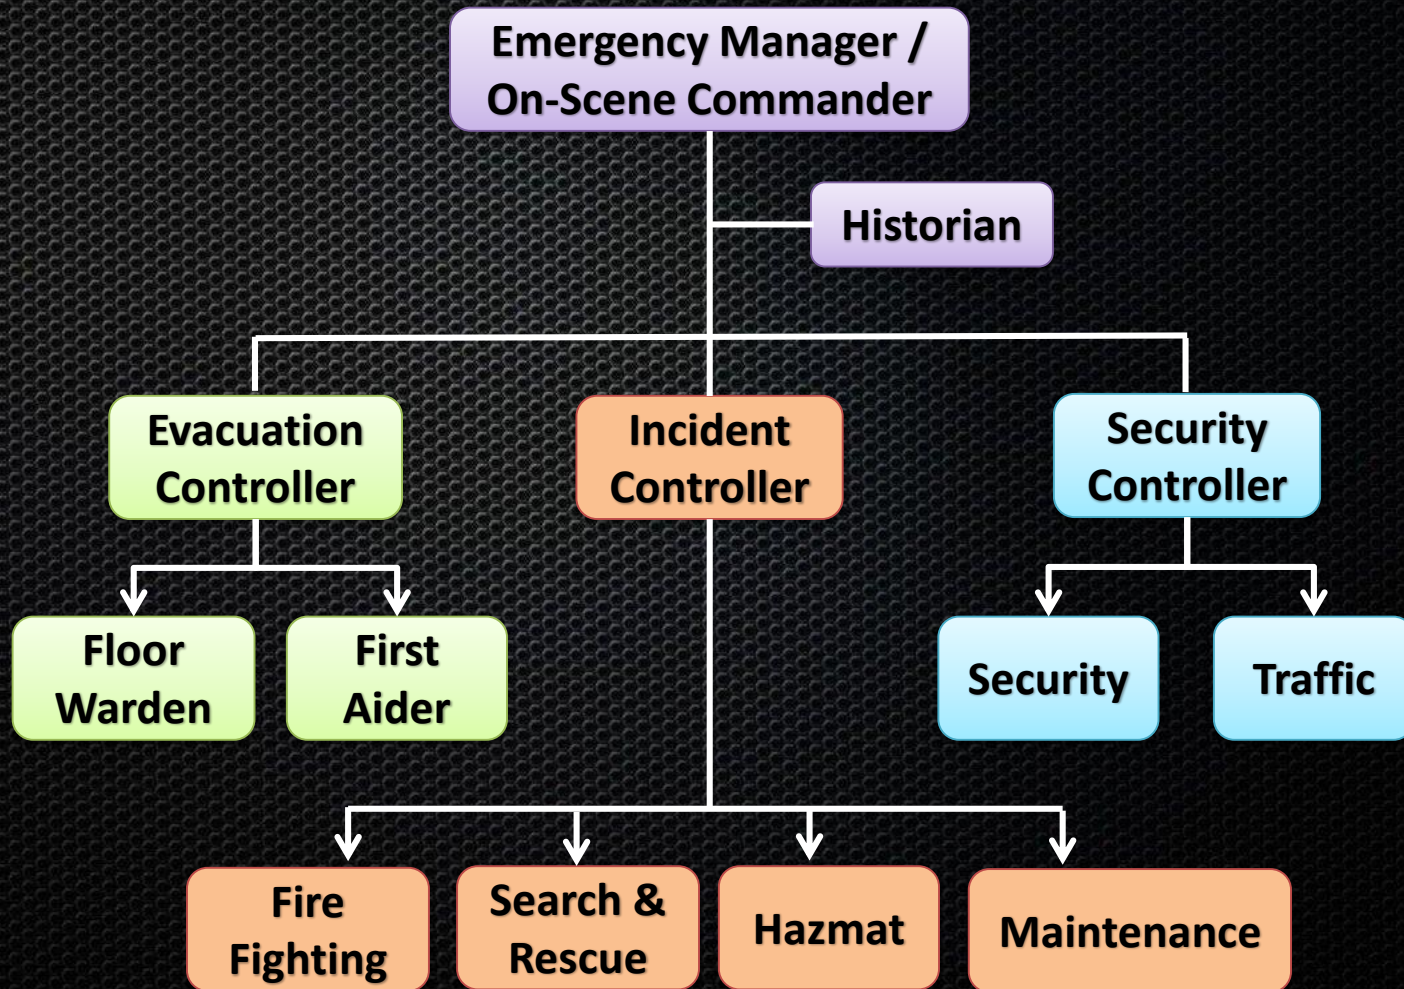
Emergency Manager / On-Scene Commander

Historian

Evacuation Controller

Incident Controller

Security Controller

Floor Warden

First Aider

Security

Traffic

Fire Fighting

Search & Rescue

Hazmat

Maintenance